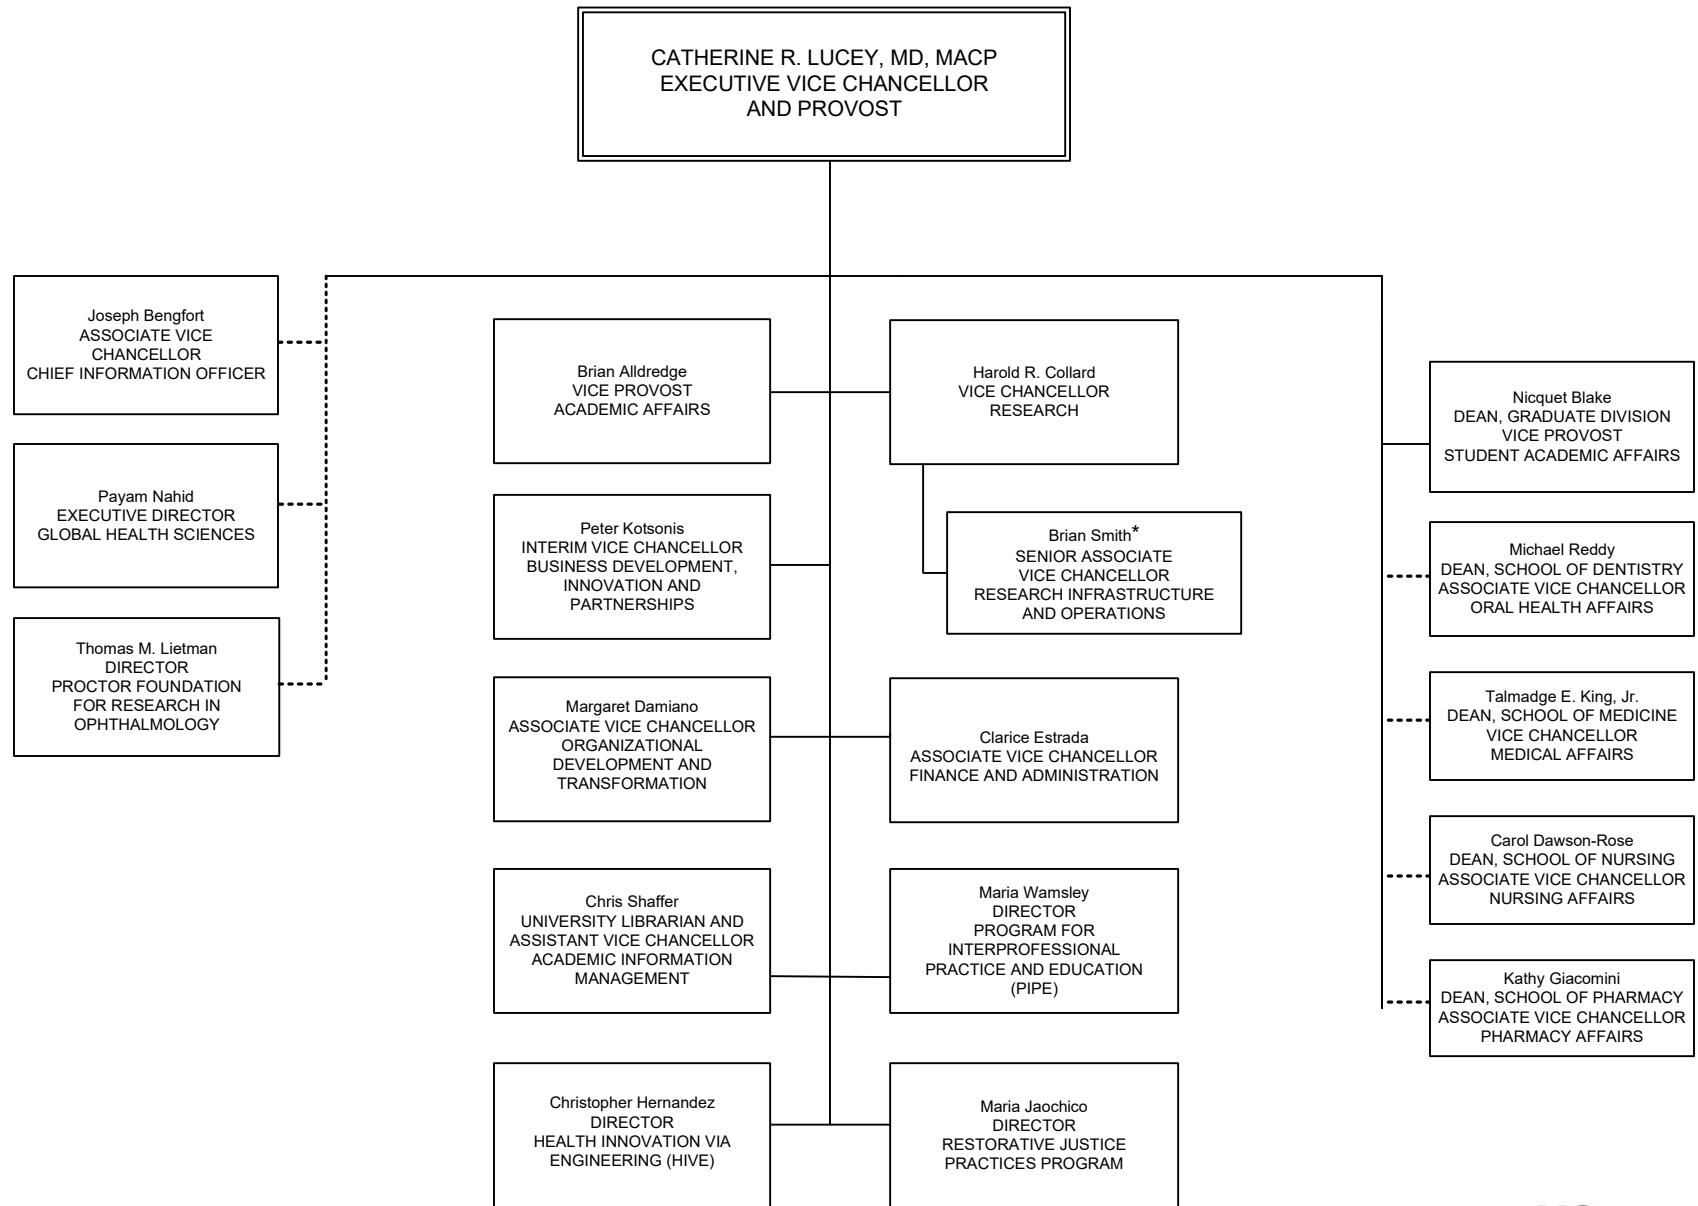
CATHERINE R. LUCEY, MD, MACP
EXECUTIVE VICE CHANCELLOR
AND PROVOST

Joseph Bengfort
ASSOCIATE VICE CHANCELLOR
CHIEF INFORMATION OFFICER

Payam Nahid
EXECUTIVE DIRECTOR
GLOBAL HEALTH SCIENCES

Thomas M. Lietman
DIRECTOR
PROCTOR FOUNDATION FOR RESEARCH IN OPHTHALMOLOGY

Brian Alldredge
VICE PROVOST
ACADEMIC AFFAIRS

Harold R. Collard
VICE CHANCELLOR
RESEARCH

Brian Smith*
SENIOR ASSOCIATE VICE CHANCELLOR
RESEARCH INFRASTRUCTURE AND OPERATIONS

Peter Kotsonis
INTERIM VICE CHANCELLOR
BUSINESS DEVELOPMENT, INNOVATION AND PARTNERSHIPS

Margaret Damiano
ASSOCIATE VICE CHANCELLOR
ORGANIZATIONAL DEVELOPMENT AND TRANSFORMATION

Clarice Estrada
ASSOCIATE VICE CHANCELLOR
FINANCE AND ADMINISTRATION

Chris Shaffer
UNIVERSITY LIBRARIAN AND ASSISTANT VICE CHANCELLOR
ACADEMIC INFORMATION MANAGEMENT

Maria Wamsley
DIRECTOR
PROGRAM FOR INTERPROFESSIONAL PRACTICE AND EDUCATION (PIPE)

Christopher Hernandez
DIRECTOR
HEALTH INNOVATION VIA ENGINEERING (HIVE)

Maria Jaochico
DIRECTOR
RESTORATIVE JUSTICE PRACTICES PROGRAM

Nicquet Blake
DEAN, GRADUATE DIVISION
VICE PROVOST
STUDENT ACADEMIC AFFAIRS

Michael Reddy
DEAN, SCHOOL OF DENTISTRY
ASSOCIATE VICE CHANCELLOR
ORAL HEALTH AFFAIRS

Talmadge E. King, Jr.
DEAN, SCHOOL OF MEDICINE
VICE CHANCELLOR
MEDICAL AFFAIRS

Carol Dawson-Rose
DEAN, SCHOOL OF NURSING
ASSOCIATE VICE CHANCELLOR
NURSING AFFAIRS

Kathy Giacomini
DEAN, SCHOOL OF PHARMACY
ASSOCIATE VICE CHANCELLOR
PHARMACY AFFAIRS